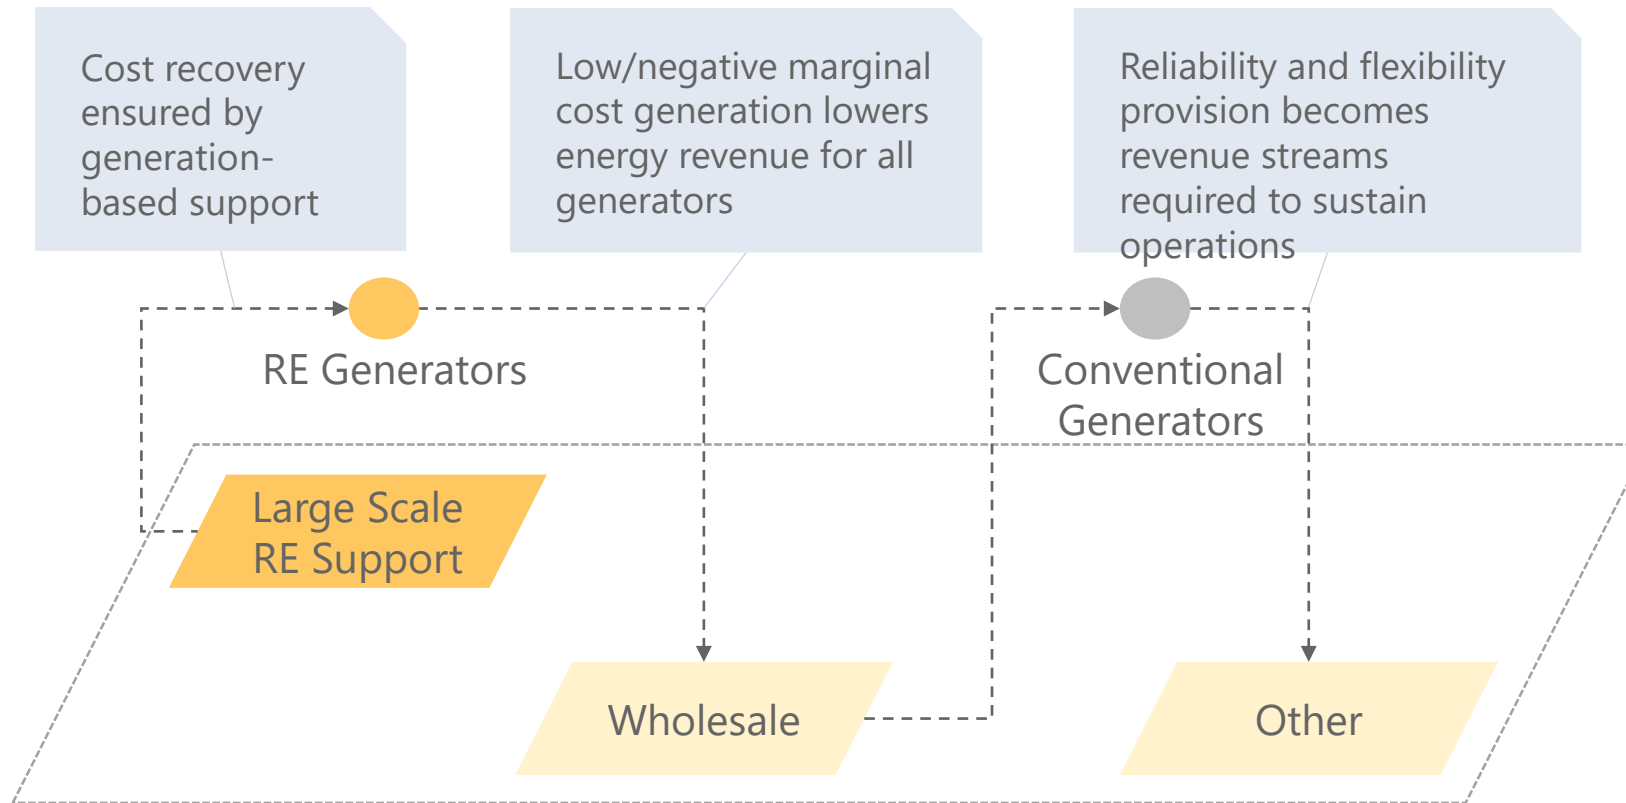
Cost recovery ensured by generation-based support

Low/negative marginal cost generation lowers energy revenue for all generators

Reliability and flexibility provision becomes revenue streams required to sustain operations

RE Generators

Conventional Generators

Large Scale RE Support

Wholesale

Other